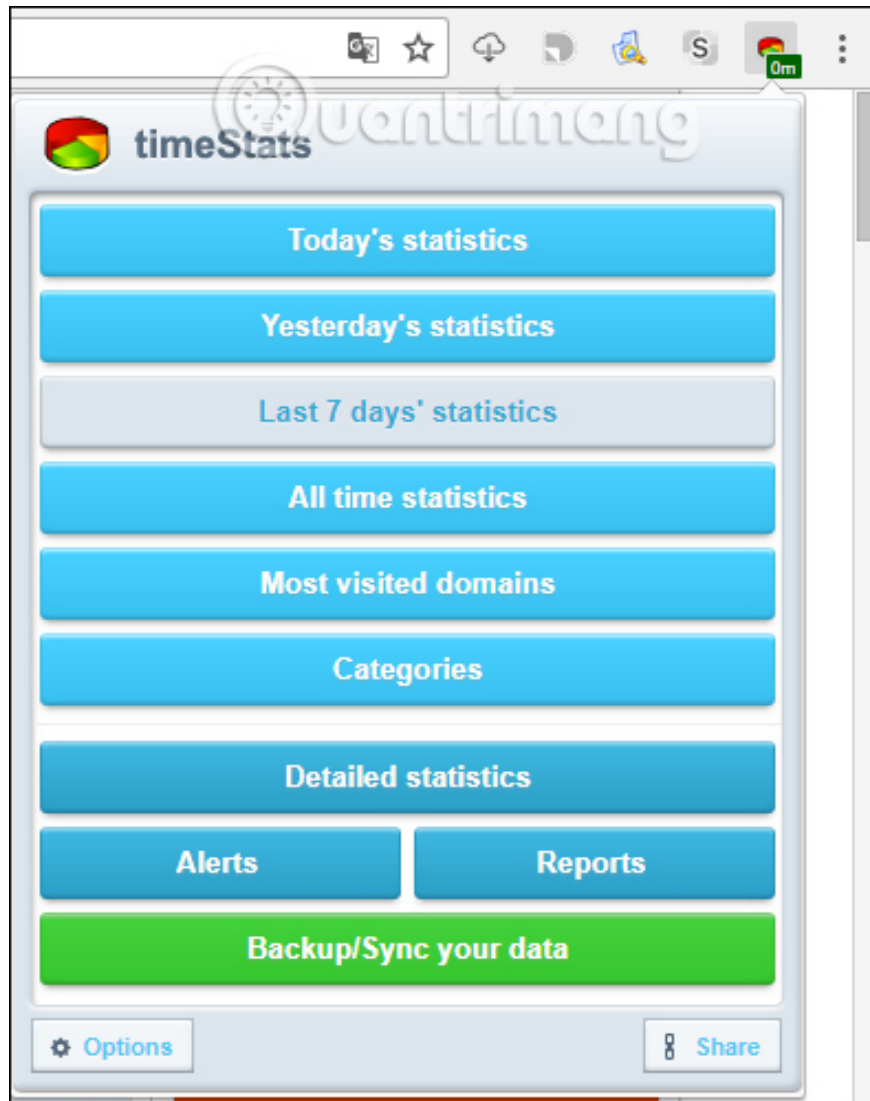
S

0m

Quantrimang

timeStats

Today's statistics

Yesterday's statistics

Last 7 days' statistics

All time statistics

Most visited domains

Categories

Detailed statistics

Alerts

Reports

Backup/Sync your data

Options

Share